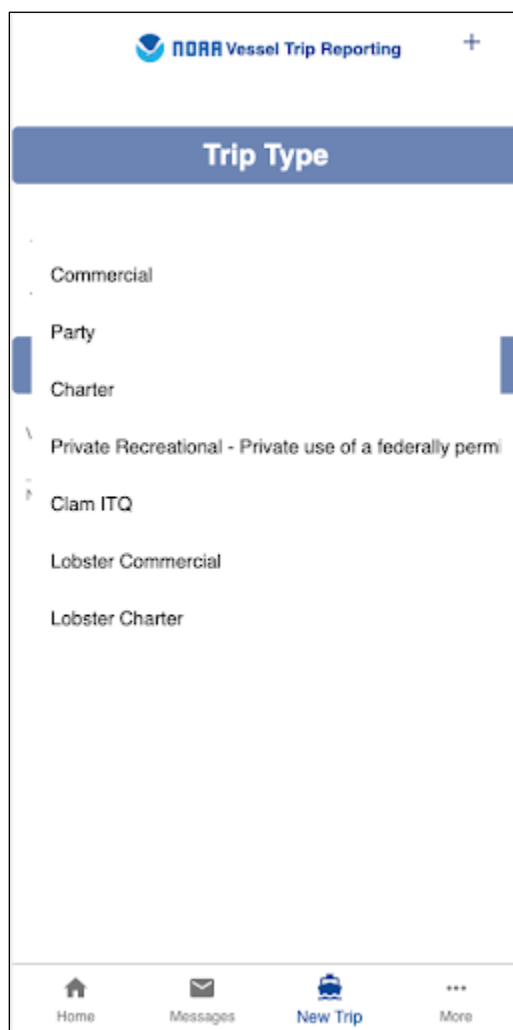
NOAA Vessel Trip Reporting

+

Trip Type

Commercial

Party

Charter

Private Recreational - Private use of a federally permi

Clam ITQ

Lobster Commercial

Lobster Charter

Home

Messages

New Trip

More